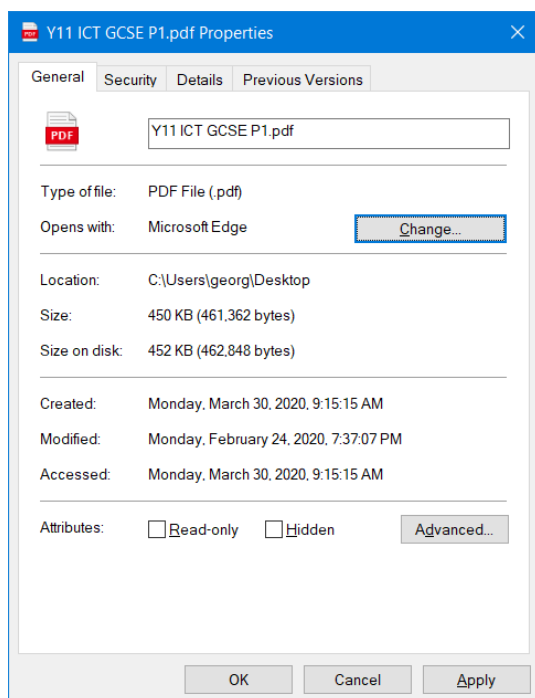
Y11 ICT GCSE P1.pdf Properties

General | Security | Details | Previous Versions

PDF

Y11 ICT GCSE P1.pdf

| | |
|---|---|
| Type of file: | PDF File (.pdf) |
| Opens with: | Microsoft Edge |

Change...

| | |
|---|---|
| Location: | C:\Users\georg\Desktop |
| Size: | 450 KB (461,362 bytes) |
| Size on disk: | 452 KB (462,848 bytes) |

| | |
|---|---|
| Created: | Monday, March 30, 2020, 9:15:15 AM |
| Modified: | Monday, February 24, 2020, 7:37:07 PM |
| Accessed: | Monday, March 30, 2020, 9:15:15 AM |

Attributes: Read-only Hidden Advanced...

OK Cancel Apply